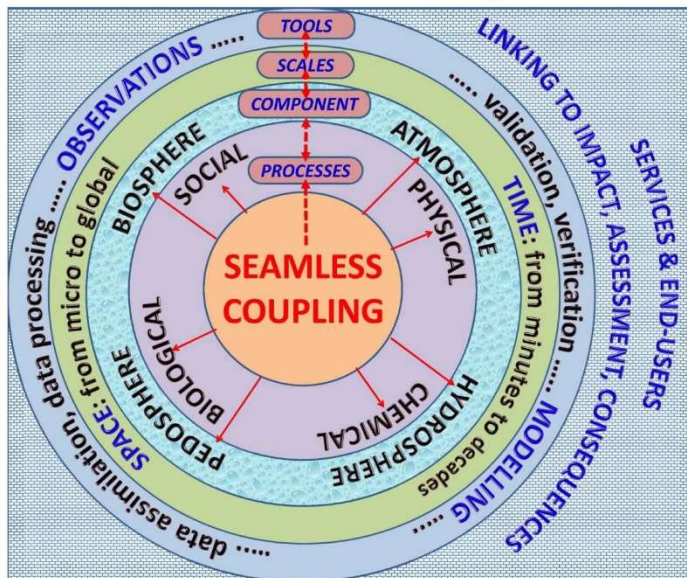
TOOLS
SCALES
COMPONENT
PROCESSES
OBSERVATIONS .....
LINKING TO IMPACT, ASSESSMENT, CONSEQUENCES
SERVICES & END-USERS
..... validation, verification .....
MODELLING
..... data assimilation, data processing .....
SPACE: from micro to global
TIME: from minutes to decades
BIOSPHERE
ATMOSPHERE
HYDROSPHERE
PEDOSPHERE
SOCIAL
PHYSICAL
CHEMICAL
BIOLOGICAL
SEAMLESS COUPLING